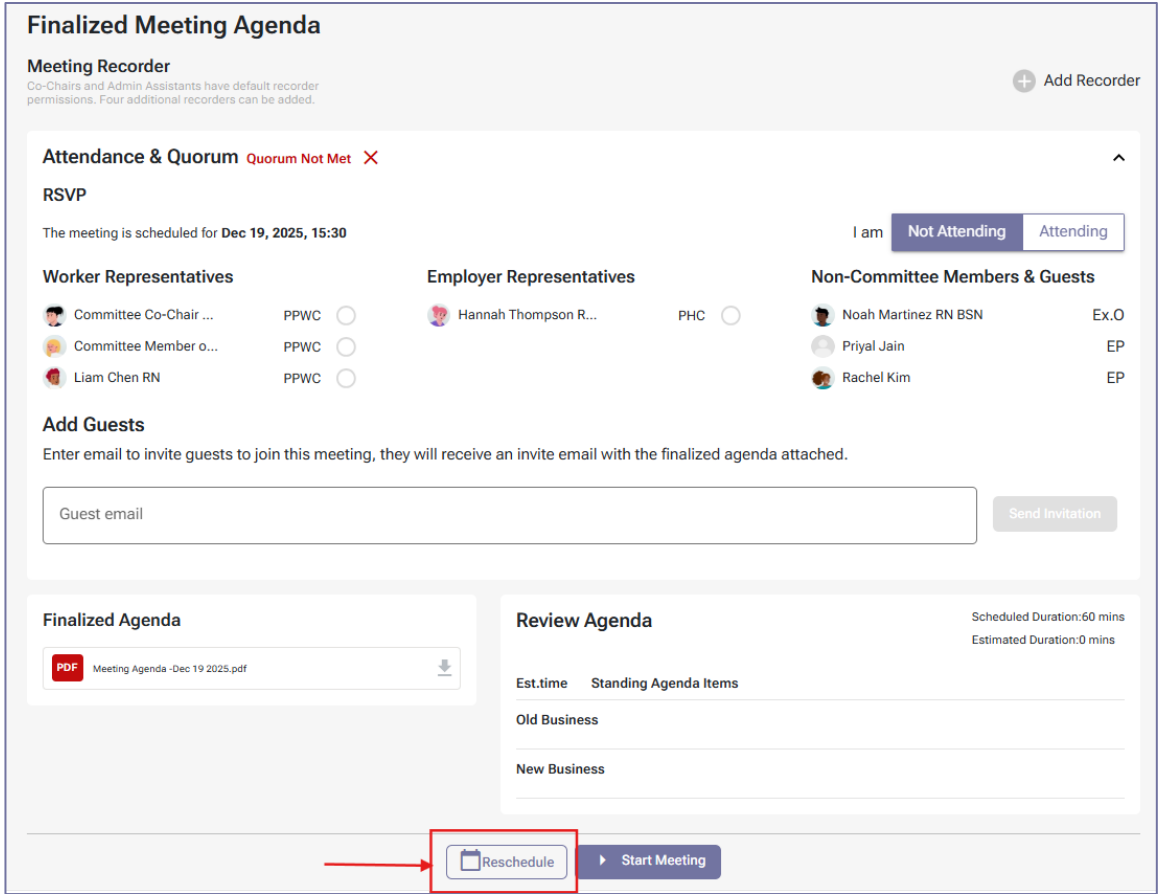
Finalized Meeting Agenda

Meeting Recorder
Co-Chairs and Admin Assistants have default recorder permissions. Four additional recorders can be added.

Add Recorder

Attendance & Quorum Quorum Not Met

RSVP

The meeting is scheduled for Dec 19, 2025, 15:30

I am Not Attending Attending

Worker Representatives
Committee Co-Chair ... PPWC
Committee Member o... PPWC
Liam Chen RN PPWC

Employer Representatives
Hannah Thompson R... PHC

Non-Committee Members & Guests
Noah Martinez RN BSN Ex.O
Priyal Jain EP
Rachel Kim EP

Add Guests
Enter email to invite guests to join this meeting, they will receive an invite email with the finalized agenda attached.

Guest email

Send Invitation

Finalized Agenda
PDF Meeting Agenda -Dec 19 2025.pdf

Review Agenda
Scheduled Duration:60 mins
Estimated Duration:0 mins

Est.time Standing Agenda Items
Old Business
New Business

Reschedule
Start Meeting